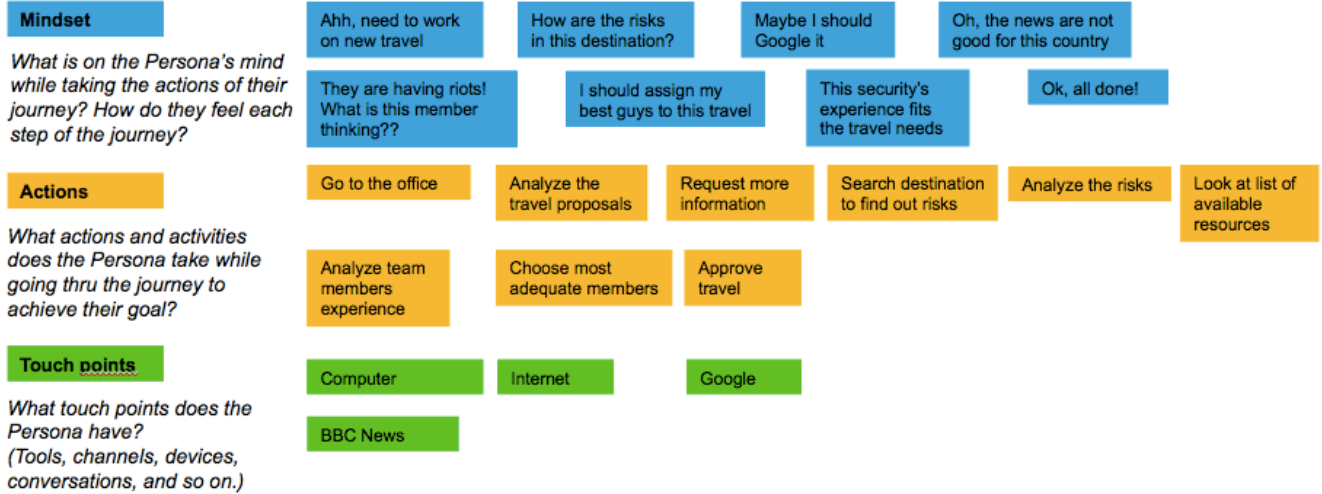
Mindset

What is on the Persona's mind while taking the actions of their journey? How do they feel each step of the journey?

Ahh, need to work on new travel

How are the risks in this destination?

Maybe I should Google it

Oh, the news are not good for this country

They are having riots! What is this member thinking??

I should assign my best guys to this travel

This security's experience fits the travel needs

Ok, all done!

Actions

What actions and activities does the Persona take while going thru the journey to achieve their goal?

Go to the office

Analyze the travel proposals

Request more information

Search destination to find out risks

Analyze the risks

Look at list of available resources

Analyze team members experience

Choose most adequate members

Approve travel

Touch points

What touch points does the Persona have? (Tools, channels, devices, conversations, and so on.)

Computer

Internet

Google

BBC News